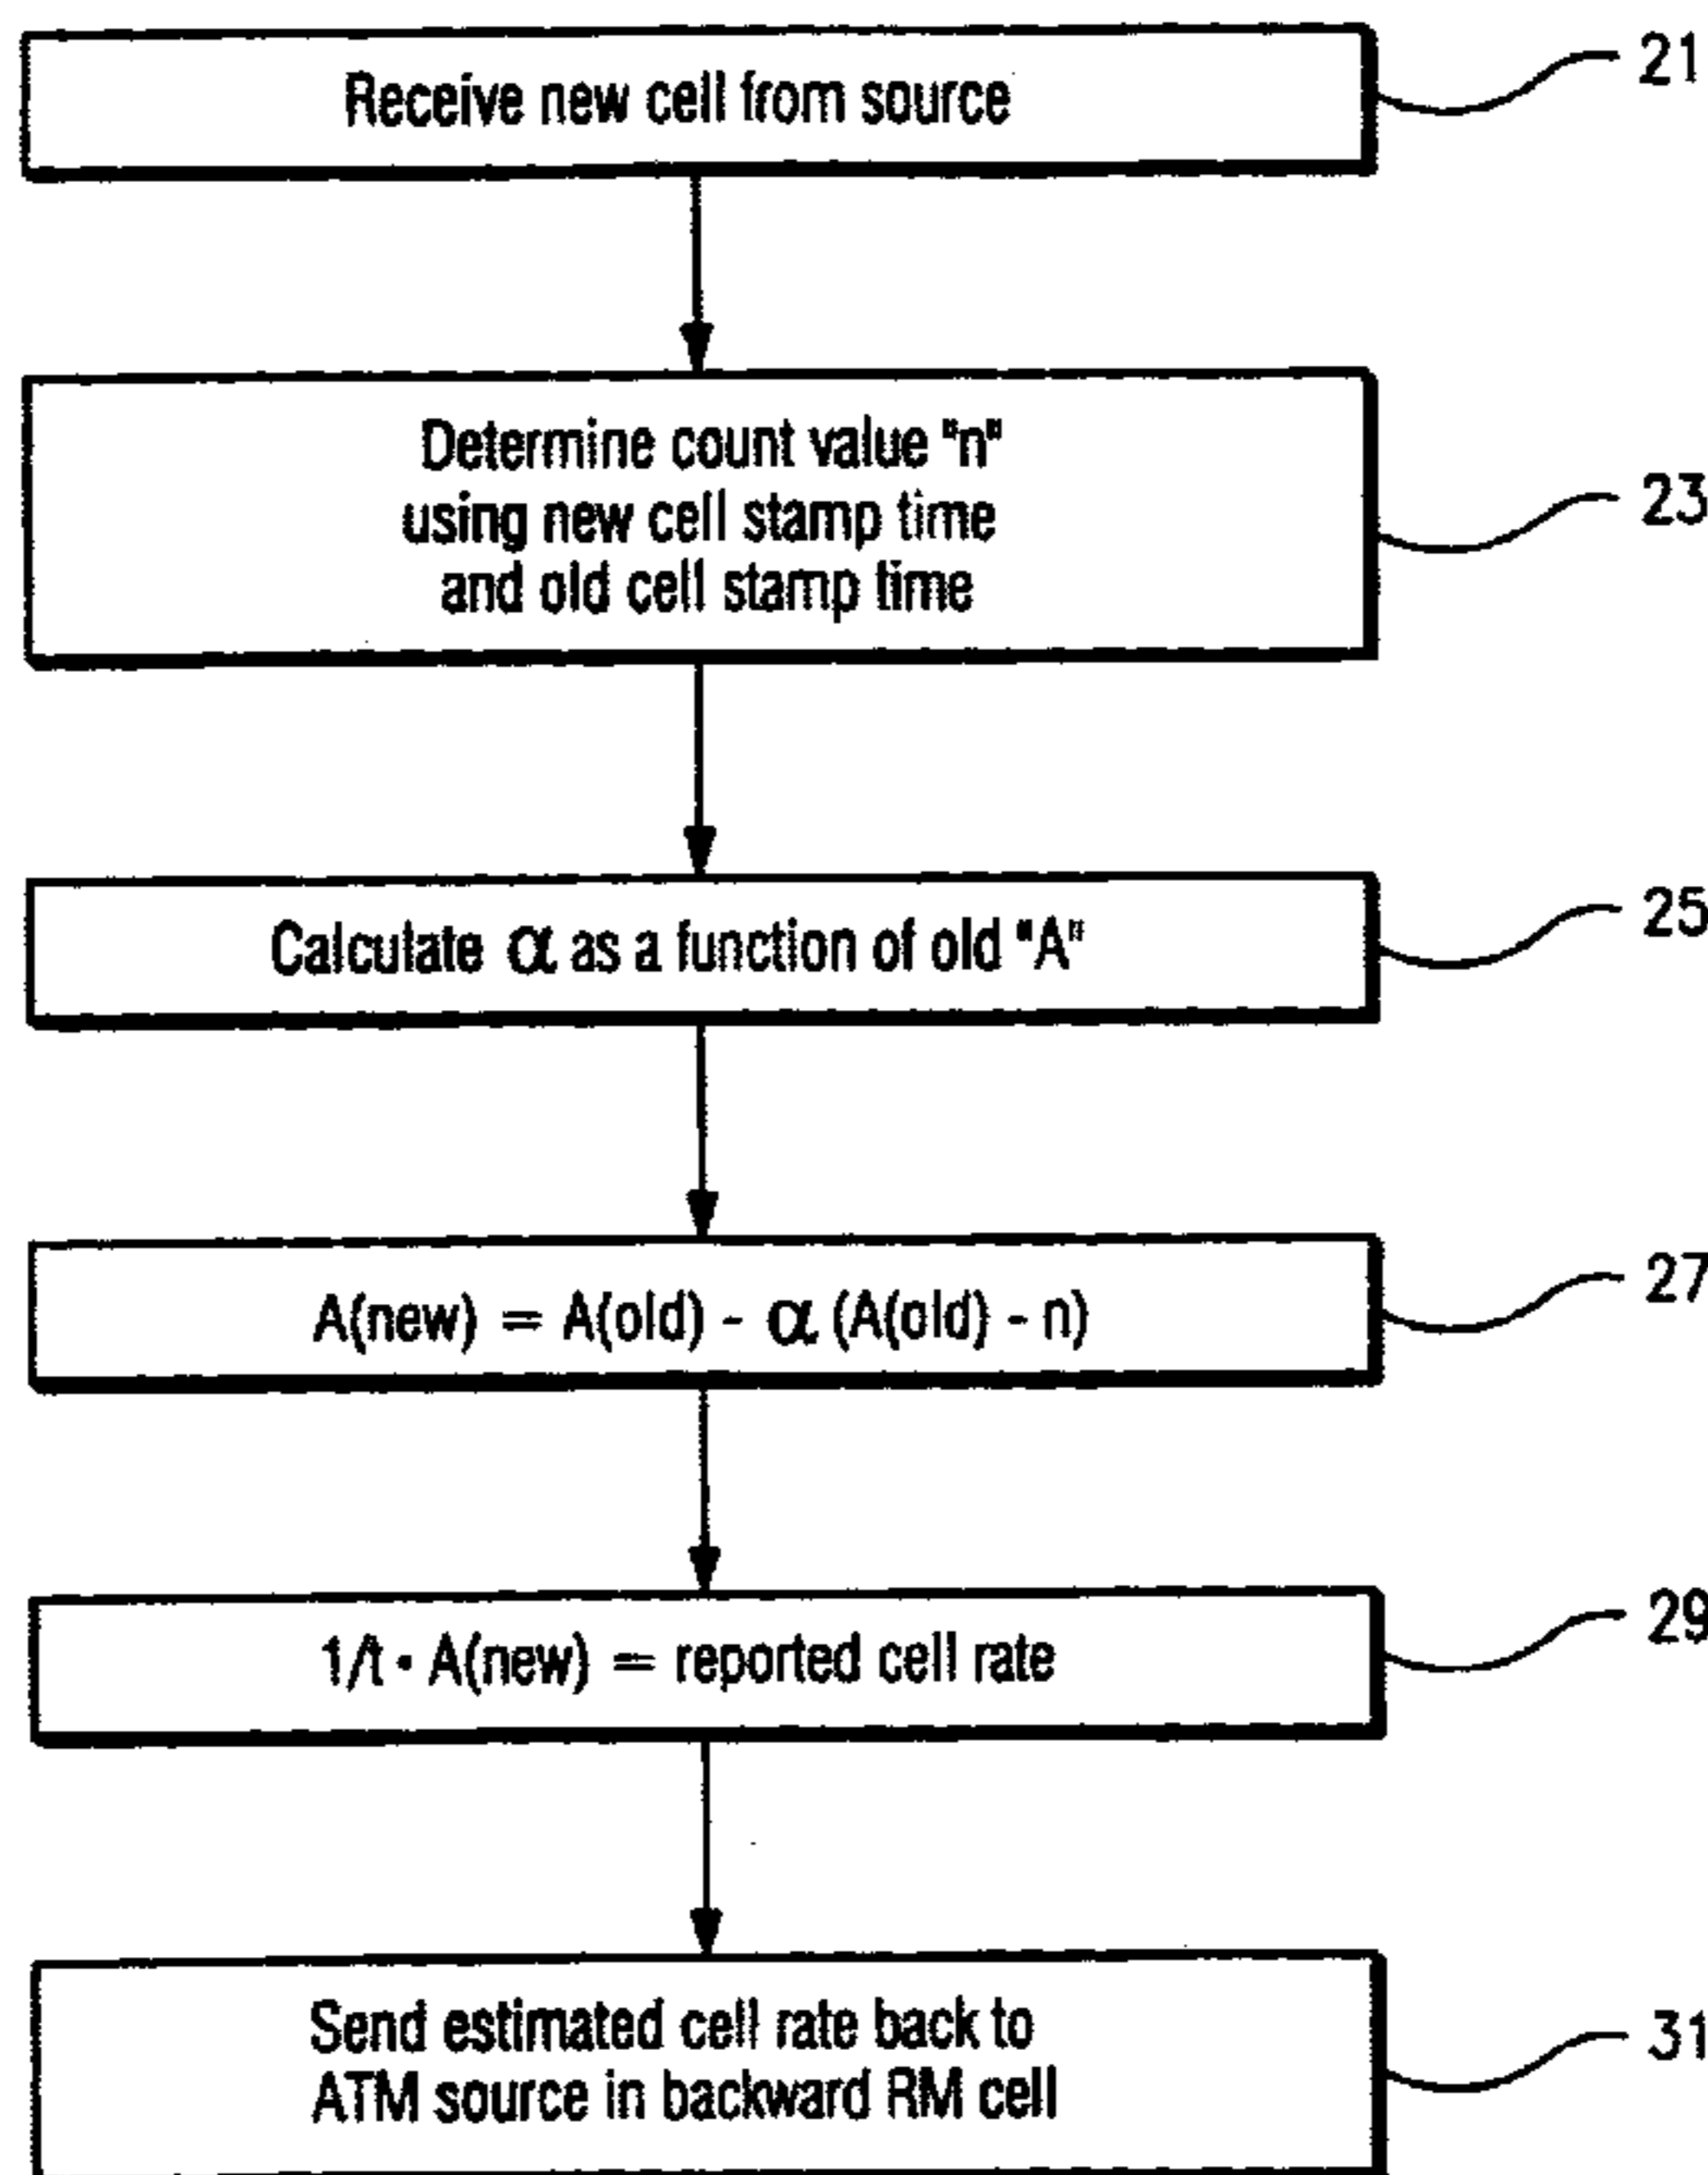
Receive new cell from source

21

Determine count value "n" using new cell stamp time and old cell stamp time

23

Calculate $\alpha$ as a function of old "A"

25

$A(new) = A(old) - \alpha (A(old) - n)$

27

$1/t \cdot A(new)$ = reported cell rate

29

Send estimated cell rate back to ATM source in backward RM cell

31